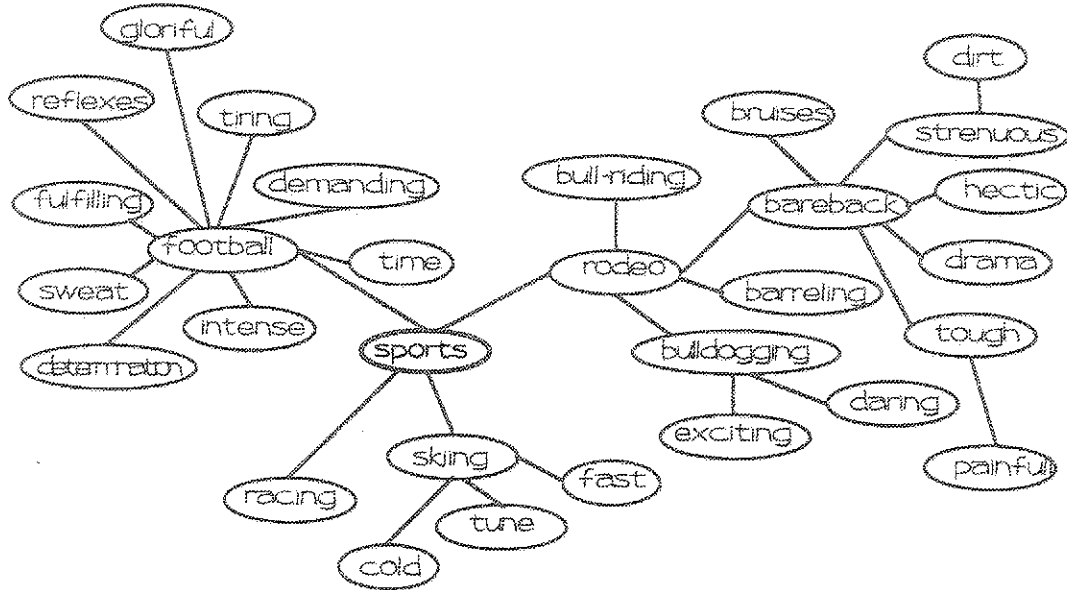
glorifful

reflexes

tiring

demanding

fulfilling

football

time

sweat

intense

determination

sports

racing

skiing

fast

tune

cold

rodeo

bull-riding

barreling

bulldogging

daring

exciting

bareback

bruises

dirt

strenuous

hectic

drama

tough

painful